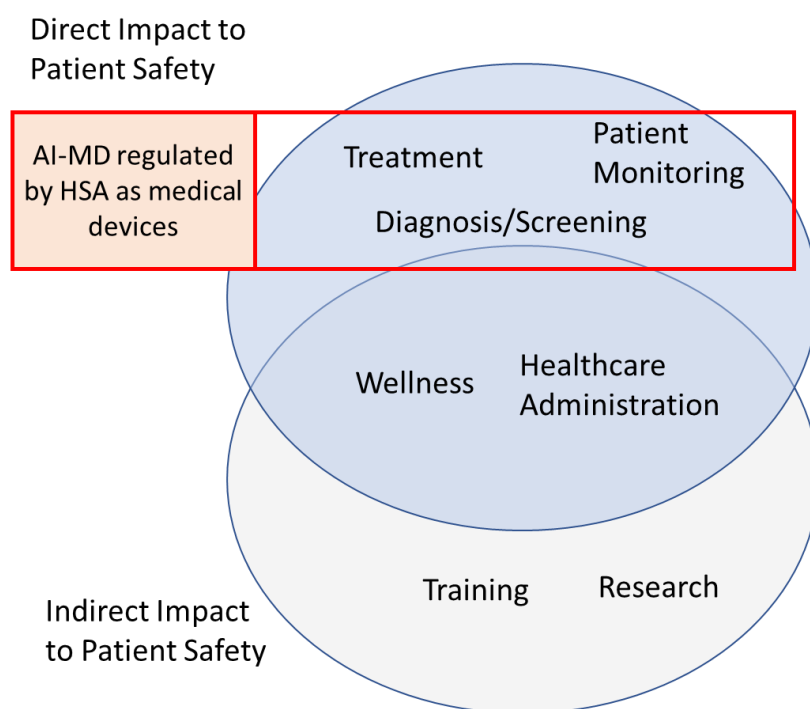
Direct Impact to Patient Safety

AI-MD regulated by HSA as medical devices

Treatment

Patient Monitoring

Diagnosis/Screening

Wellness

Healthcare Administration

Training

Research

Indirect Impact to Patient Safety